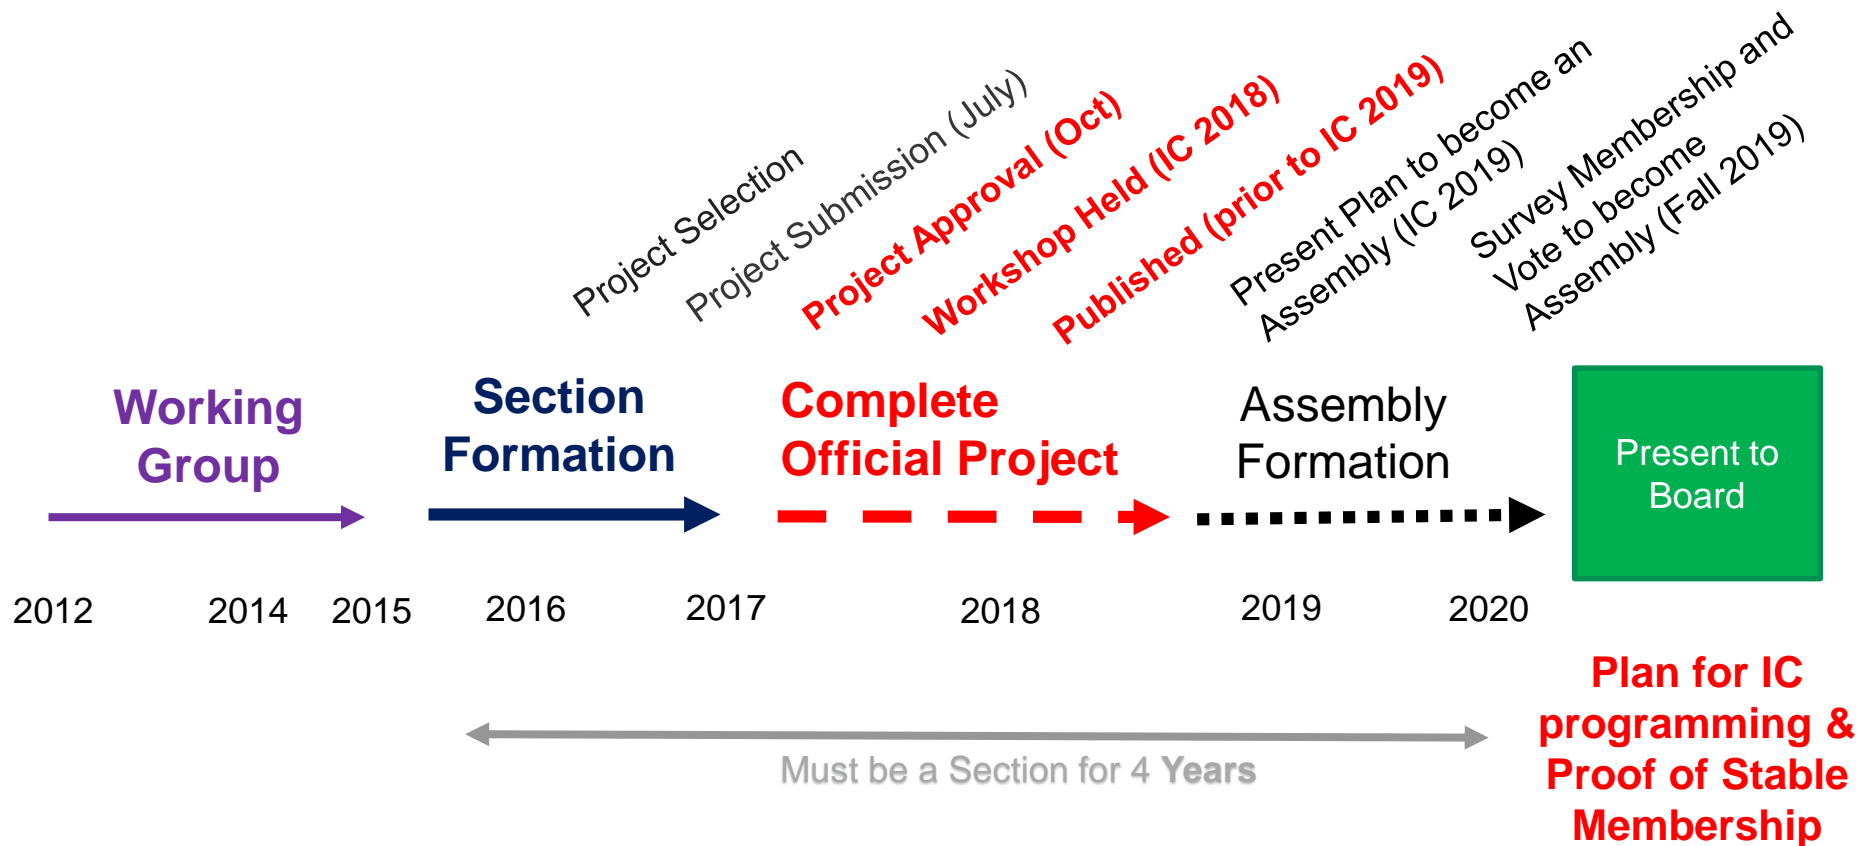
Project Selection
Project Submission (July)
Project Approval (Oct)
Workshop Held (IC 2018)
Published (prior to IC 2019)
Present Plan to become an Assembly (IC 2019)
Survey Membership and Vote to become Assembly (Fall 2019)

Working Group

Section Formation

Complete Official Project

Assembly Formation

Present to Board

2012 2014 2015 2016 2017 2018 2019 2020

Plan for IC programming & Proof of Stable Membership

Must be a Section for 4 Years